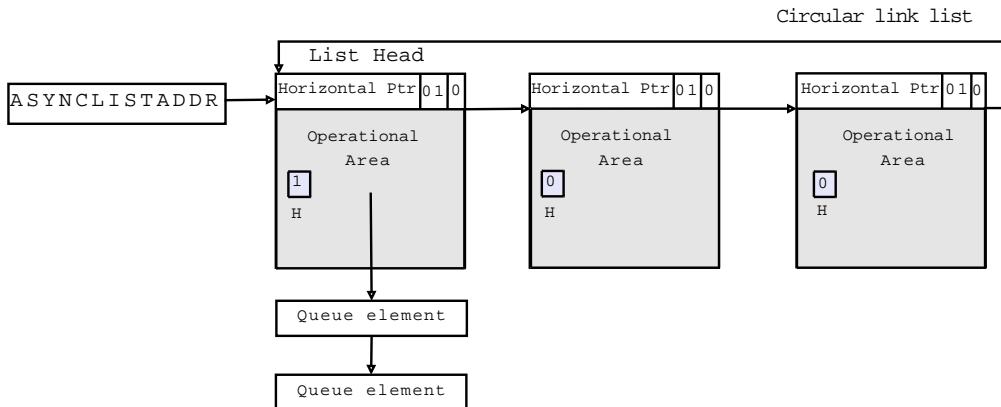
Circular link list

List Head

ASYNCLISTADDR

Horizontal Ptr 01 0

Operational Area

1

H

Horizontal Ptr 01 0

Operational Area

0

H

Horizontal Ptr 01 0

Operational Area

0

H

Queue element

Queue element